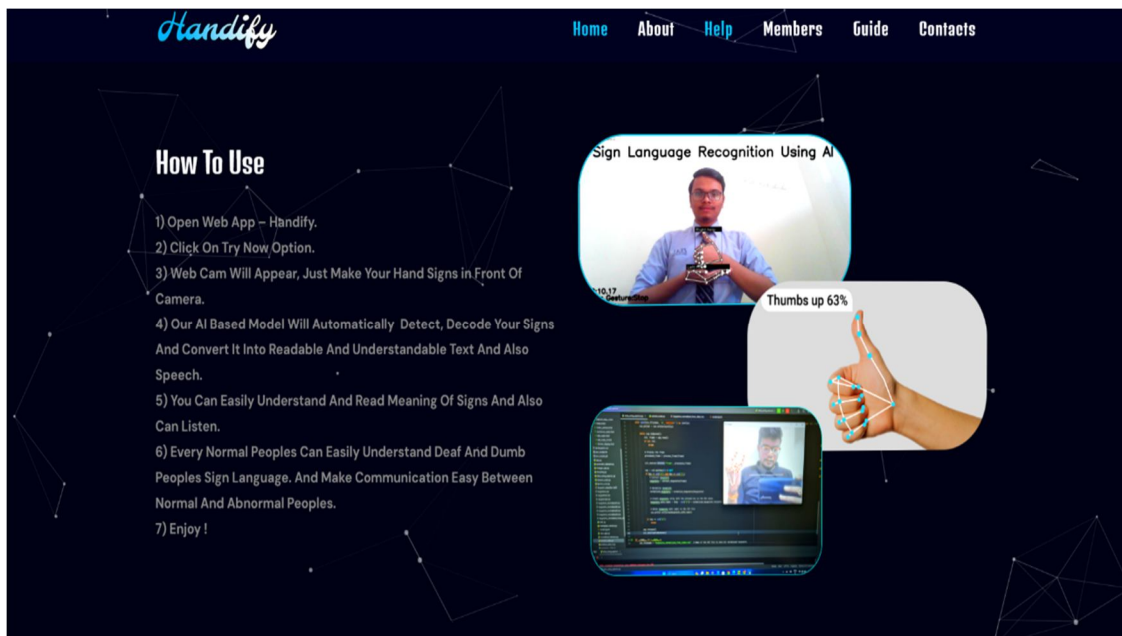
Handify

Home About Help Members Guide Contacts

How To Use

1) Open Web App – Handify.
2) Click On Try Now Option.
3) Web Cam Will Appear, Just Make Your Hand Signs in Front Of Camera.
4) Our AI Based Model Will Automatically Detect, Decode Your Signs And Convert It Into Readable And Understandable Text And Also Speech.
5) You Can Easily Understand And Read Meaning Of Signs And Also Can Listen.
6) Every Normal Peoples Can Easily Understand Deaf And Dumb Peoples Sign Language. And Make Communication Easy Between Normal And Abnormal Peoples.
7) Enjoy !

Sign Language Recognition Using AI

10.17
Gesture: Stop

Thumbs up 63%